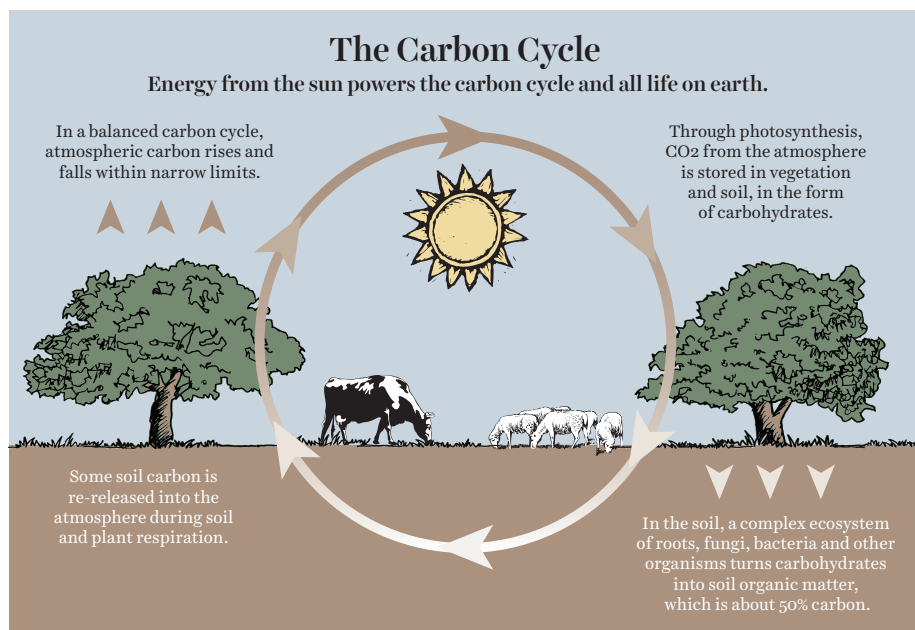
The Carbon Cycle

Energy from the sun powers the carbon cycle and all life on earth.

In a balanced carbon cycle, atmospheric carbon rises and falls within narrow limits.

Through photosynthesis, CO2 from the atmosphere is stored in vegetation and soil, in the form of carbohydrates.

Some soil carbon is re-released into the atmosphere during soil and plant respiration.

In the soil, a complex ecosystem of roots, fungi, bacteria and other organisms turns carbohydrates into soil organic matter, which is about 50% carbon.